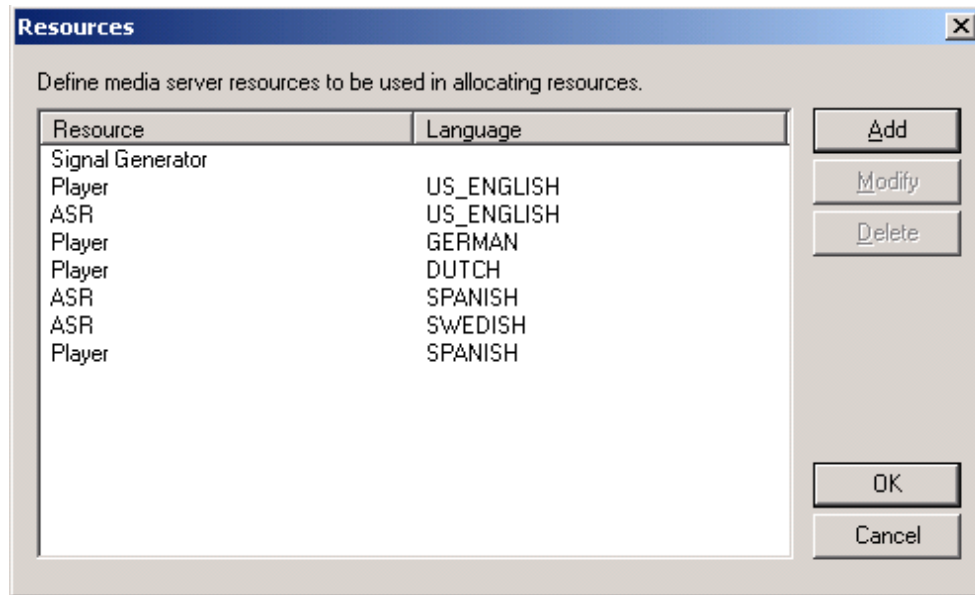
Resources

Define media server resources to be used in allocating resources.

| Resource | Language |
|---|---|
| Signal Generator | |
| Player | US_ENGLISH |
| ASR | US_ENGLISH |
| Player | GERMAN |
| Player | DUTCH |
| ASR | SPANISH |
| ASR | SWEDISH |
| Player | SPANISH |

Add
Modify
Delete
OK
Cancel